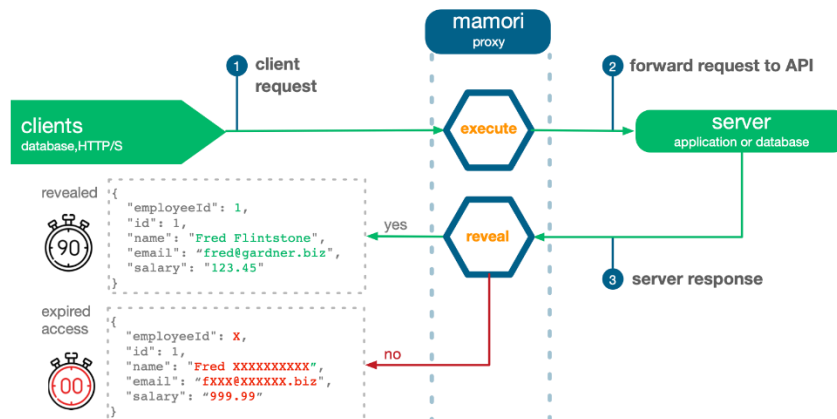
mamori
proxy

1 client request

2 forward request to API

clients
database,HTTP/S

execute

server
application or database

revealed

90

{
"employeeId": 1,
"id": 1,
"name": "Fred Flintstone",
"email": "fred@gardner.biz",
"salary": "123.45"
}

yes

reveal

3 server response

expired access

00

{
"employeeId": X,
"id": 1,
"name": "Fred XXXXXXXXXX",
"email": "fXXX@XXXXXX.biz",
"salary": "999.99"
}

no